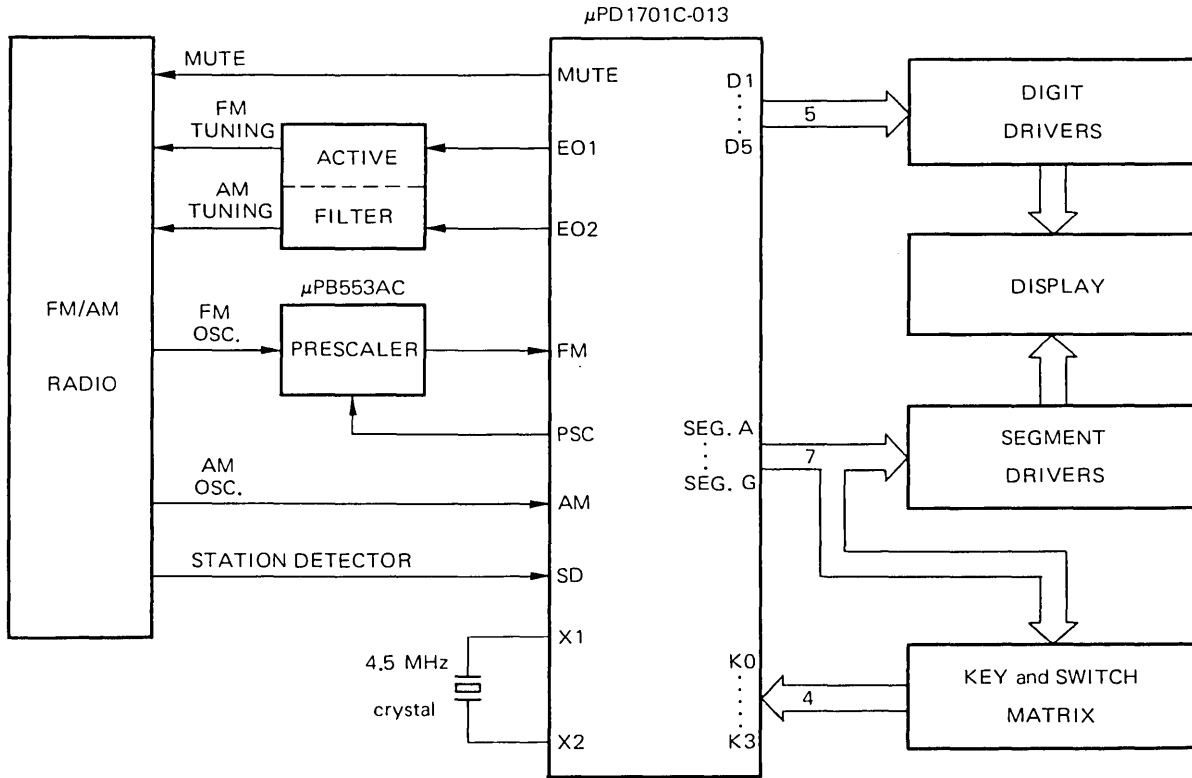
μPD1701C-013

FM/AM

RADIO

MUTE

FM TUNING

AM TUNING

ACTIVE

FILTER

μPB553AC

FM OSC.

PRESCALER

AM OSC.

STATION DETECTOR

4.5 MHz

crystal

MUTE

EO1

EO2

FM

PSC

AM

SD

X1

X2

D1

D5

SEG. A

SEG. G

K0

K3

5

7

4

DIGIT DRIVERS

DISPLAY

SEGMENT DRIVERS

KEY and SWITCH MATRIX